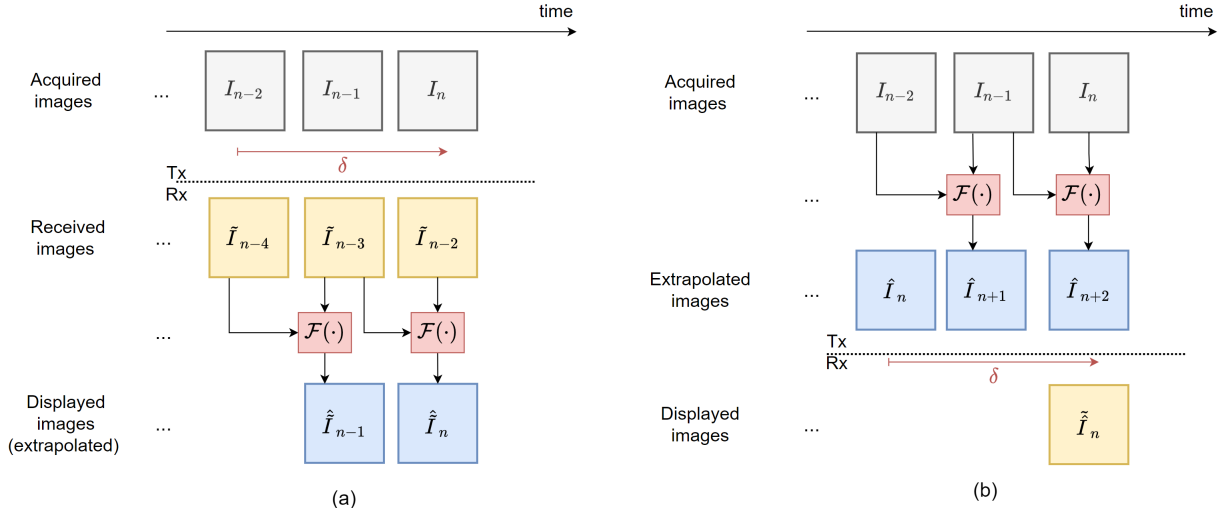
time

Acquired images ... $I_{n-2}$ $I_{n-1}$ $I_n$

$\delta$

Tx
Rx

Received images ... $\tilde{I}_{n-4}$ $\tilde{I}_{n-3}$ $\tilde{I}_{n-2}$

... $\mathcal{F}(\cdot)$ $\mathcal{F}(\cdot)$

Displayed images (extrapolated) ... $\hat{\tilde{I}}_{n-1}$ $\hat{\tilde{I}}_n$

(a)

time

Acquired images ... $I_{n-2}$ $I_{n-1}$ $I_n$

... $\mathcal{F}(\cdot)$ $\mathcal{F}(\cdot)$

Extrapolated images ... $\hat{I}_n$ $\hat{I}_{n+1}$ $\hat{I}_{n+2}$

Tx
Rx

$\delta$

Displayed images ... $\tilde{\hat{I}}_n$

(b)